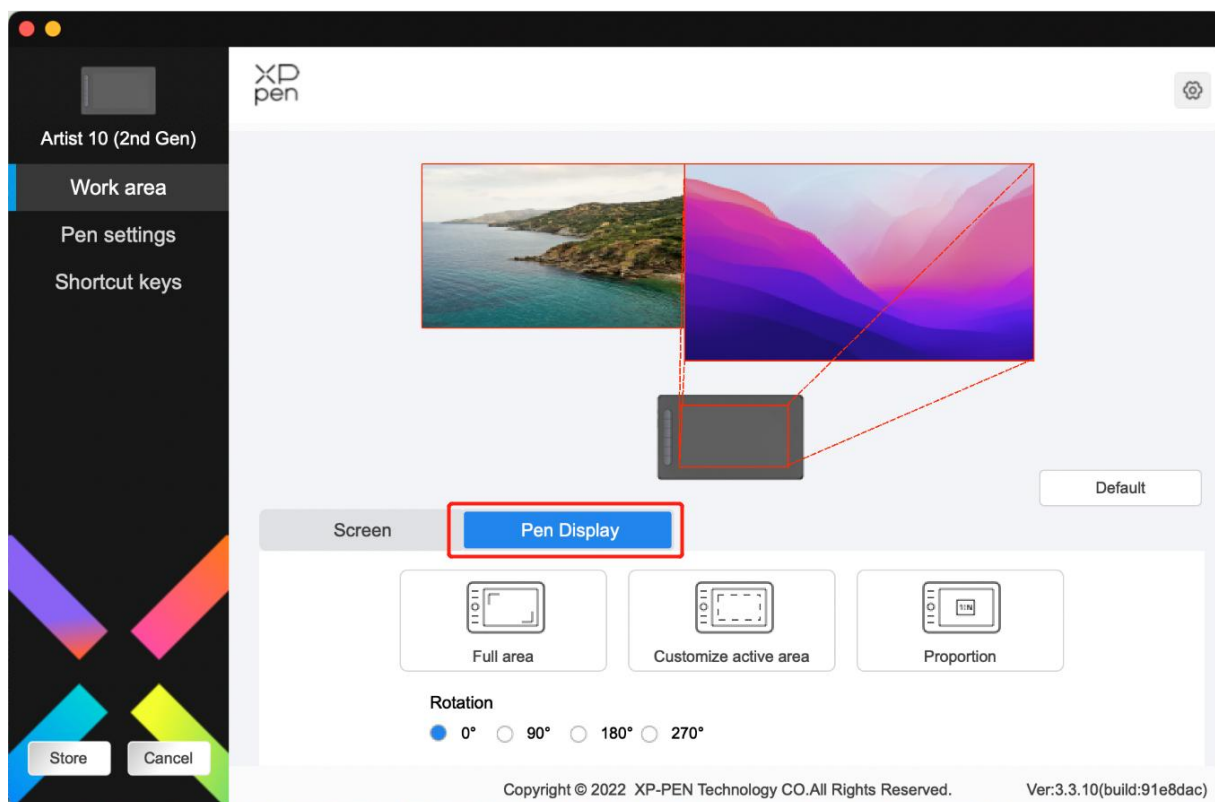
Artist 10 (2nd Gen)

Work area

Pen settings

Shortcut keys

XP pen

Default

Screen

Pen Display

Full area

Customize active area

1:N

Proportion

Rotation

0° 90° 180° 270°

Store

Cancel

Copyright © 2022 XP-PEN Technology CO.All Rights Reserved.

Ver:3.3.10(build:91e8dac)